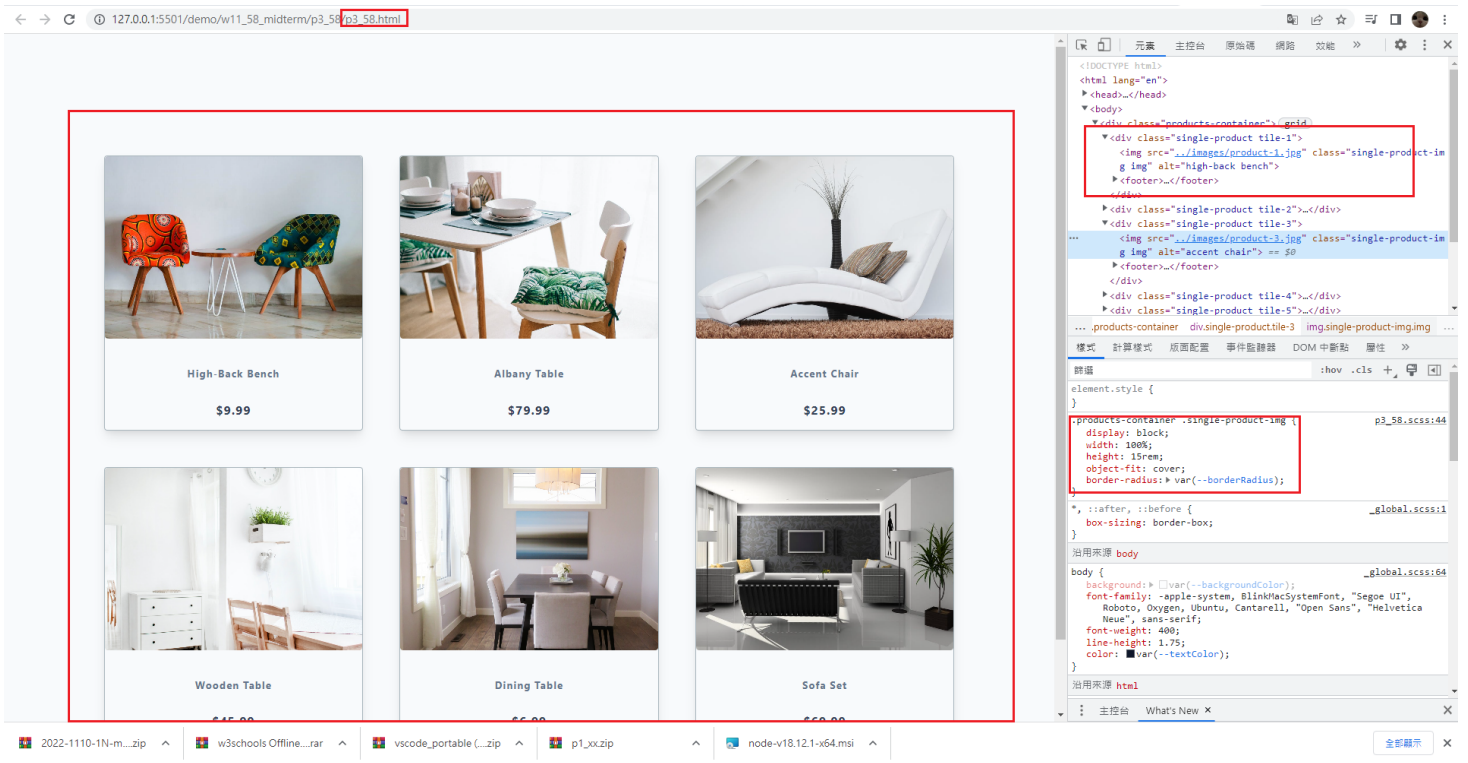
127.0.0.1:5501/demo/w11_58_midterm/p3_58/p3_58.html

High-Back Bench
$9.99

Albany Table
$79.99

Accent Chair
$25.99

Wooden Table
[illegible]

Dining Table
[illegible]

Sofa Set
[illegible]

元素 主控台 原始碼 網路 效能 »

<!DOCTYPE html>
<html lang="en">
▶<head>…</head>
▼<body>
▼<div class="products-container"> grid
▼<div class="single-product tile-1">
<img src="../images/product-1.jpg" class="single-product-img img" alt="high-back bench">
▶<footer>…</footer>
</div>
▶<div class="single-product tile-2">…</div>
▼<div class="single-product tile-3">
<img src="../images/product-3.jpg" class="single-product-img img" alt="accent chair"> == $0
▶<footer>…</footer>
</div>
▶<div class="single-product tile-4">…</div>
▶<div class="single-product tile-5">…</div>

… .products-container div.single-product.tile-3 img.single-product-img.img …

樣式 計算樣式 版面配置 事件監聽器 DOM 中斷點 屬性 »

篩選 :hov .cls +

element.style {
}
.products-container .single-product-img { p3_58.scss:44
display: block;
width: 100%;
height: 15rem;
object-fit: cover;
border-radius: ▶ var(--borderRadius);
}
*, ::after, ::before { _global.scss:1
box-sizing: border-box;
}
沿用來源 body
body { _global.scss:64
background: ▶ var(--backgroundColor);
font-family: -apple-system, BlinkMacSystemFont, "Segoe UI", Roboto, Oxygen, Ubuntu, Cantarell, "Open Sans", "Helvetica Neue", sans-serif;
font-weight: 400;
line-height: 1.75;
color: var(--textColor);
}
沿用來源 html

主控台 What's New ×

2022-1110-1N-m....zip
w3schools Offline....rar
vscode_portable (....zip
p1_xx.zip
node-v18.12.1-x64.msi
全部顯示